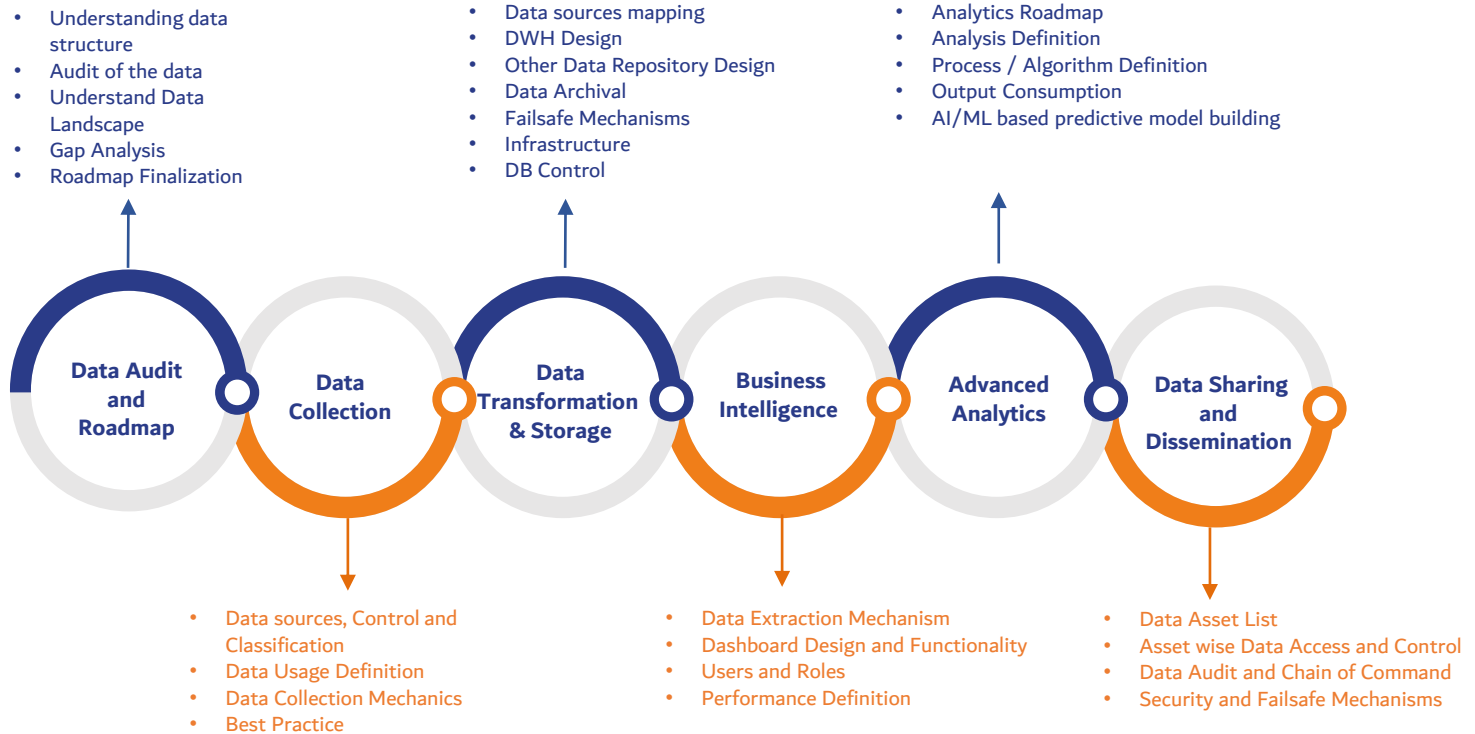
- Understanding data structure
- Audit of the data
- Understand Data Landscape
- Gap Analysis
- Roadmap Finalization

- Data sources mapping
- DWH Design
- Other Data Repository Design
- Data Archival
- Failsafe Mechanisms
- Infrastructure
- DB Control

- Analytics Roadmap
- Analysis Definition
- Process / Algorithm Definition
- Output Consumption
- AI/ML based predictive model building

Data Audit and Roadmap

Data Collection

Data Transformation & Storage

Business Intelligence

Advanced Analytics

Data Sharing and Dissemination

- Data sources, Control and Classification
- Data Usage Definition
- Data Collection Mechanics
- Best Practice

- Data Extraction Mechanism
- Dashboard Design and Functionality
- Users and Roles
- Performance Definition

- Data Asset List
- Asset wise Data Access and Control
- Data Audit and Chain of Command
- Security and Failsafe Mechanisms